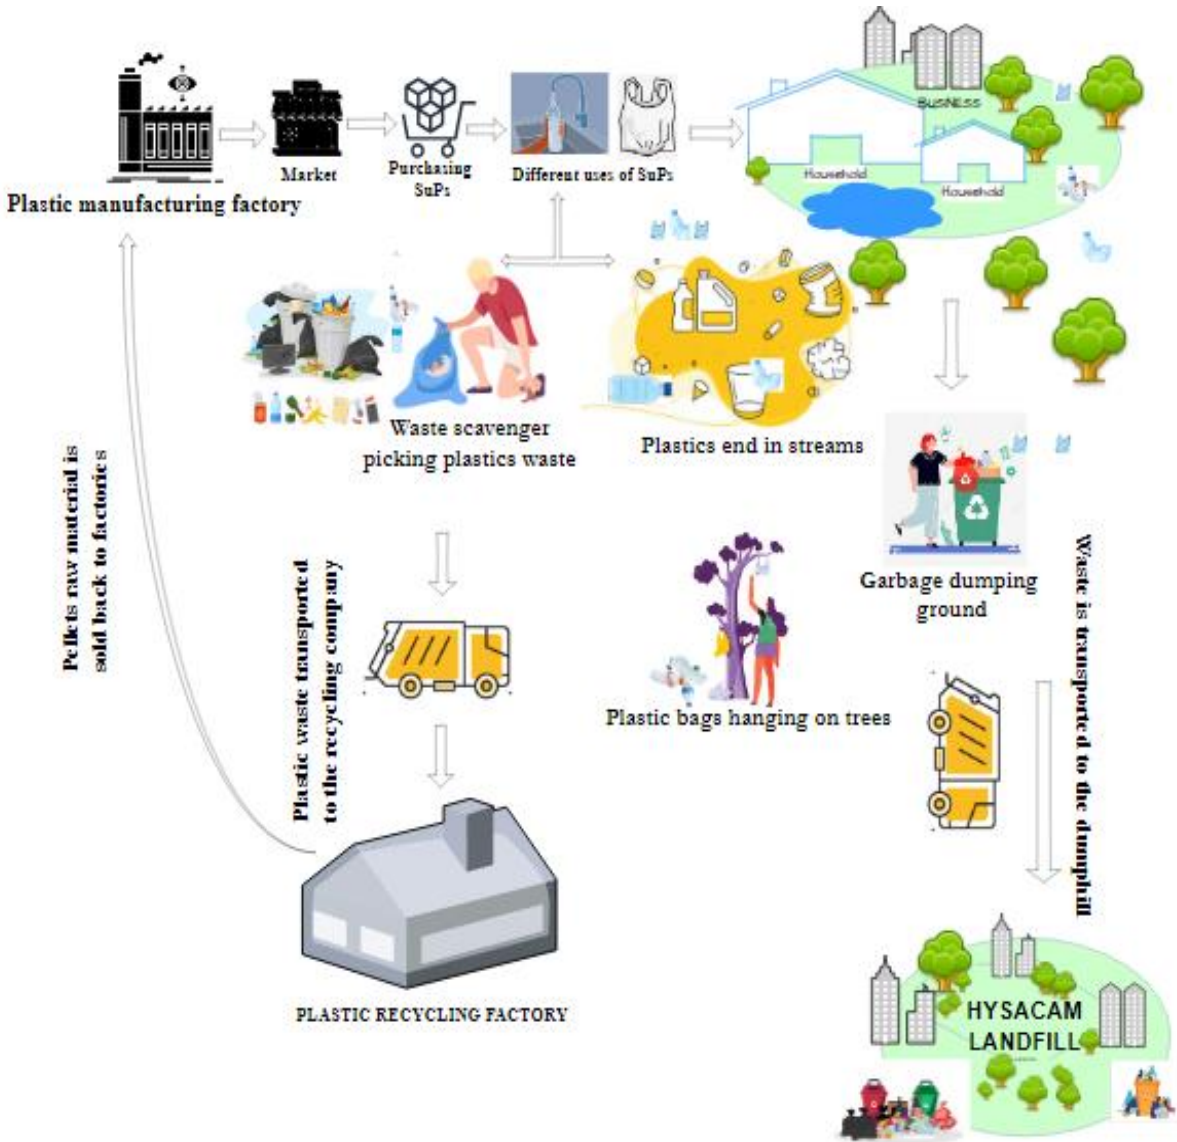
Plastic manufacturing factory

Market

Purchasing SuPs

Different uses of SuPs

BUSINESS

Household

Household

Waste scavenger picking plastics waste

Plastics end in streams

Garbage dumping ground

Pellets raw material is sold back to factories

Plastic waste transported to the recycling company

Plastic bags hanging on trees

Waste is transported to the dumphill

PLASTIC RECYCLING FACTORY

HYSACAM LANDFILL